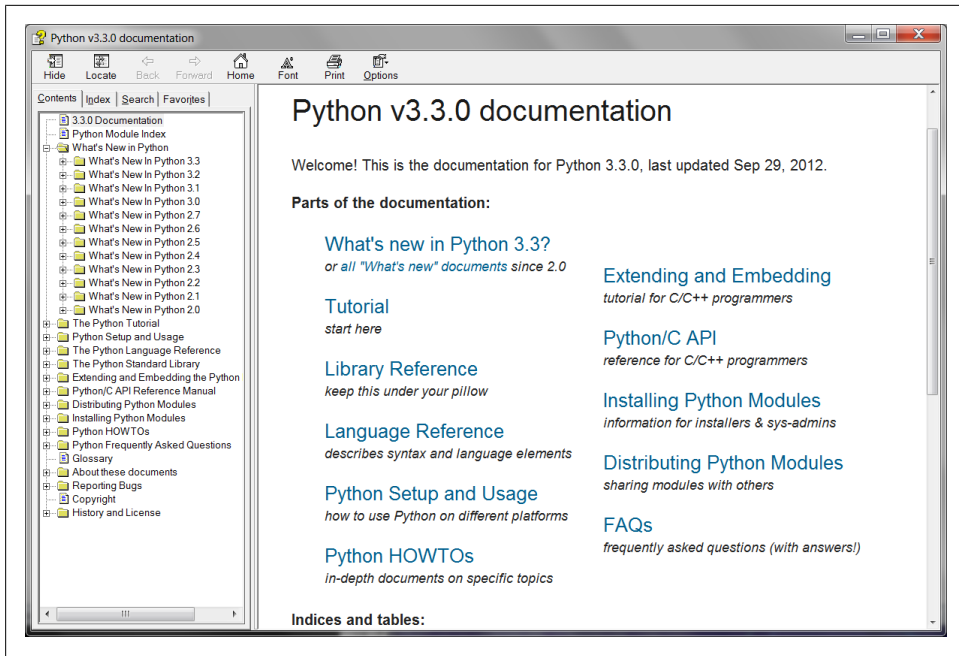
Python v3.3.0 documentation

Hide Locate Back Forward Home Font Print Options

Contents | Index | Search | Favorites

3.3.0 Documentation
Python Module Index
What's New in Python
What's New In Python 3.3
What's New In Python 3.2
What's New In Python 3.1
What's New In Python 3.0
What's New In Python 2.7
What's New In Python 2.6
What's New In Python 2.5
What's New In Python 2.4
What's New In Python 2.3
What's New In Python 2.2
What's New In Python 2.1
What's New In Python 2.0
The Python Tutorial
Python Setup and Usage
The Python Language Reference
The Python Standard Library
Extending and Embedding the Python
Python/C API Reference Manual
Distributing Python Modules
Installing Python Modules
Python HOWTOs
Python Frequently Asked Questions
Glossary
About these documents
Reporting Bugs
Copyright
History and License

Python v3.3.0 documentation

Welcome! This is the documentation for Python 3.3.0, last updated Sep 29, 2012.

Parts of the documentation:

What's new in Python 3.3?
or all "What's new" documents since 2.0

Tutorial
start here

Library Reference
keep this under your pillow

Language Reference
describes syntax and language elements

Python Setup and Usage
how to use Python on different platforms

Python HOWTOs
in-depth documents on specific topics

Extending and Embedding
tutorial for C/C++ programmers

Python/C API
reference for C/C++ programmers

Installing Python Modules
information for installers & sys-admins

Distributing Python Modules
sharing modules with others

FAQs
frequently asked questions (with answers!)

Indices and tables: